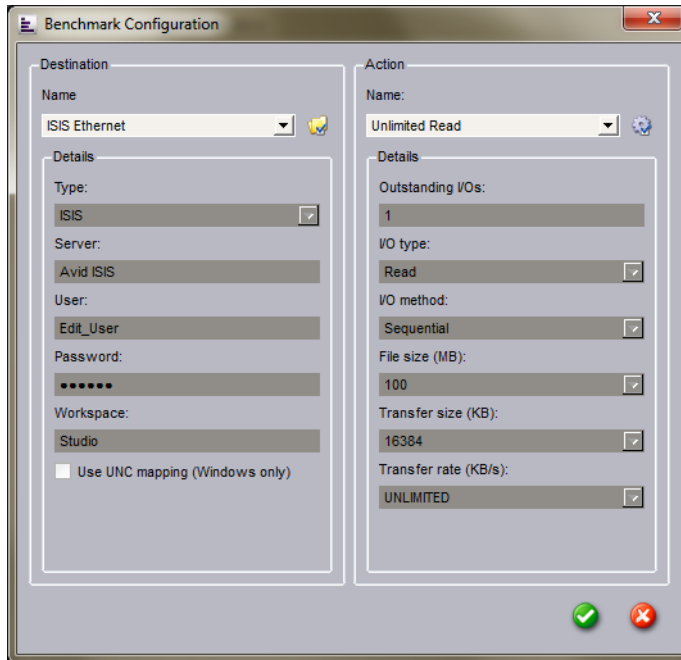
Benchmark Configuration

Destination

Name

ISIS Ethernet

Details

Type:

ISIS

Server:

Avid ISIS

User:

Edit_User

Password:

••••••

Workspace:

Studio

Use UNC mapping (Windows only)

Action

Name:

Unlimited Read

Details

Outstanding I/Os:

1

I/O type:

Read

I/O method:

Sequential

File size (MB):

100

Transfer size (KB):

16384

Transfer rate (KB/s):

UNLIMITED